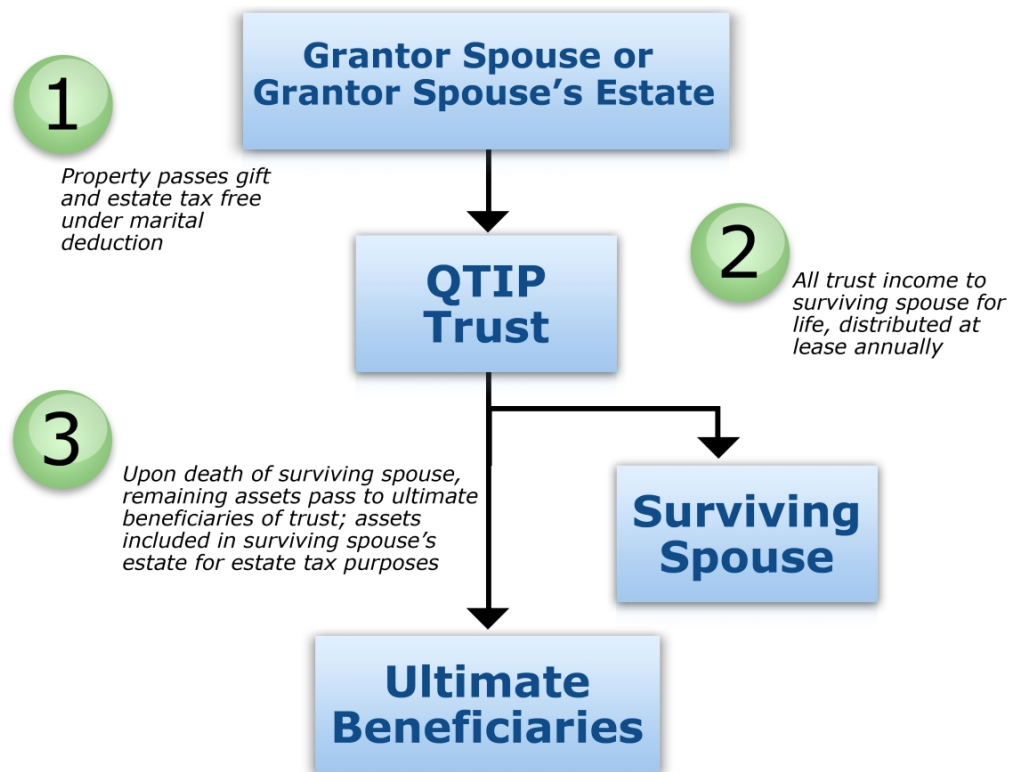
Grantor Spouse or Grantor Spouse's Estate

1

Property passes gift and estate tax free under marital deduction

QTIP Trust

2

All trust income to surviving spouse for life, distributed at lease annually

3

Upon death of surviving spouse, remaining assets pass to ultimate beneficiaries of trust; assets included in surviving spouse's estate for estate tax purposes

Surviving Spouse

Ultimate Beneficiaries